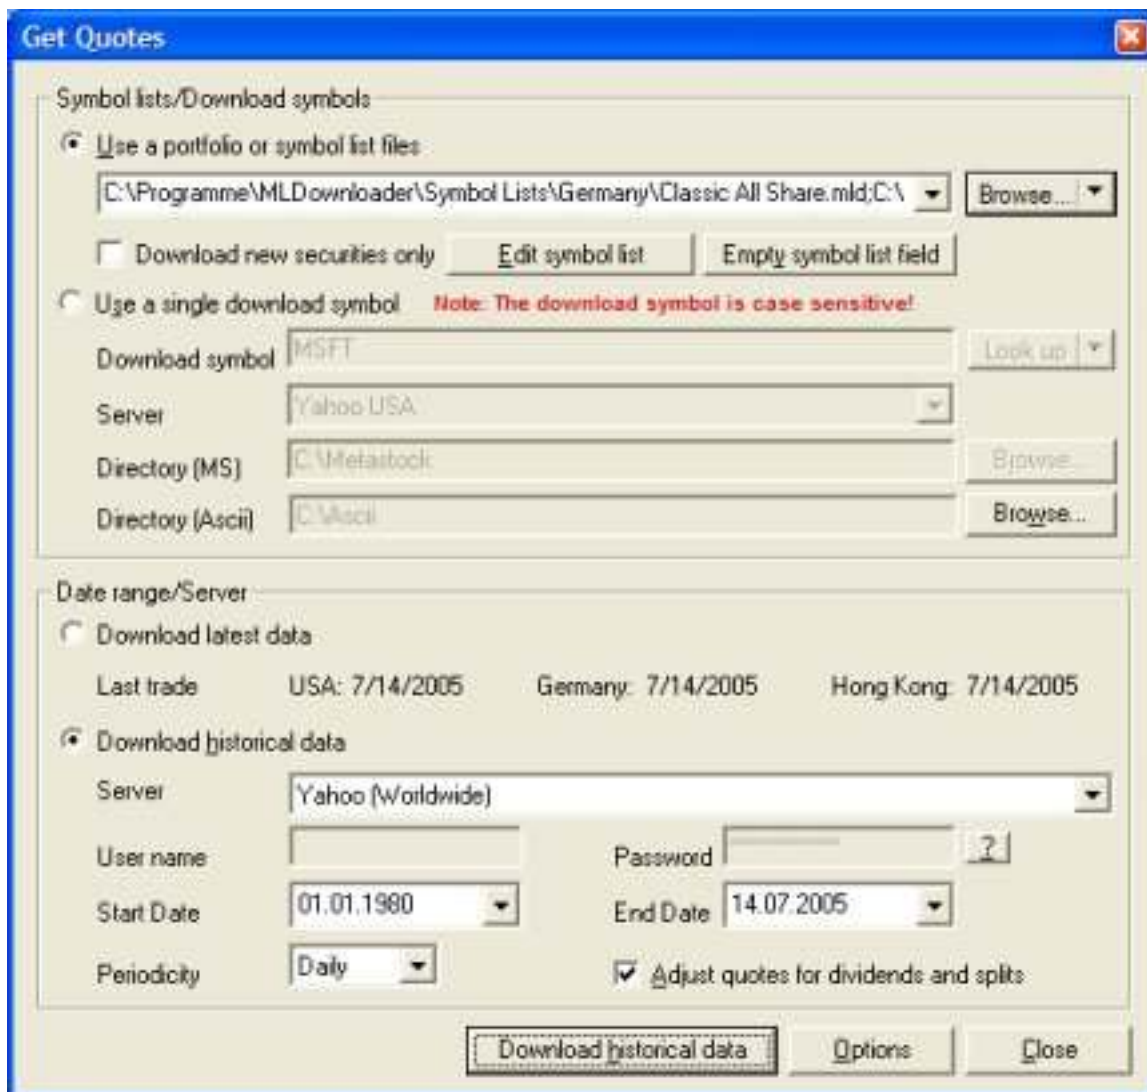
Get Quotes

Symbol lists/Download symbols

Use a portfolio or symbol list files

C:\Programme\MLDownloader\Symbol Lists\Germany\Classic All Share.mld;C:\

Browse...

Download new securities only

Edit symbol list

Empty symbol list field

Use a single download symbol

Note: The download symbol is case sensitive!

Download symbol

MSFT

Look up

Server

Yahoo USA

Directory (MS)

C:\Metastock

Browse...

Directory (Ascii)

C:\Ascii

Browse...

Date range/Server

Download latest data

Last trade

USA: 7/14/2005

Germany: 7/14/2005

Hong Kong: 7/14/2005

Download historical data

Server

Yahoo (Worldwide)

User name

Password

?

Start Date

01.01.1980

End Date

14.07.2005

Periodicity

Daily

Adjust quotes for dividends and splits

Download historical data

Options

Close